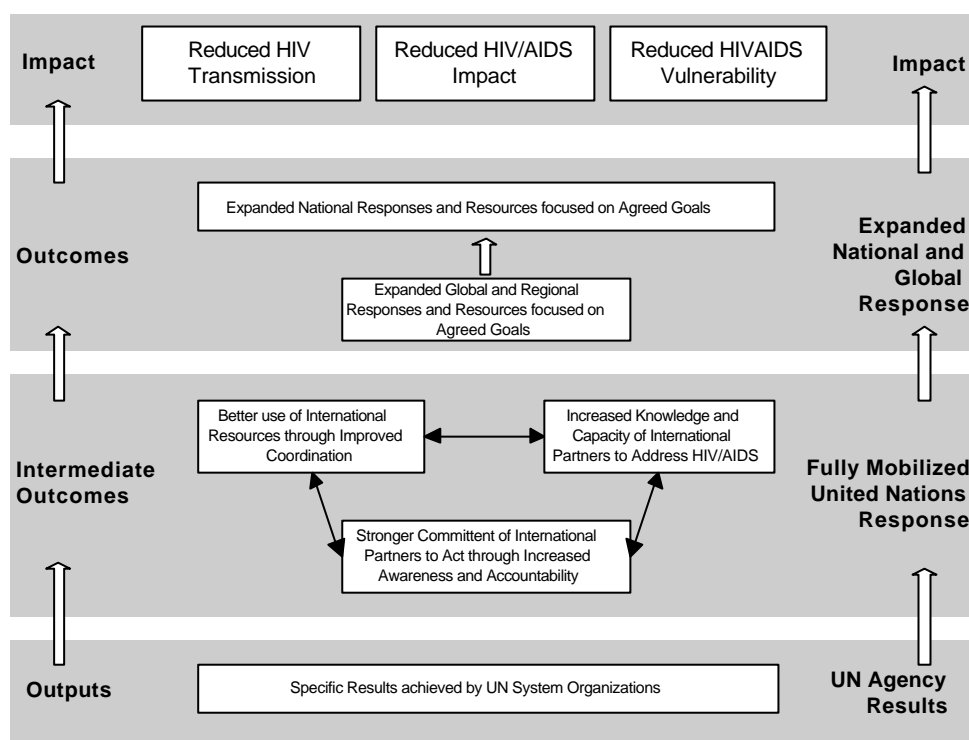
Impact

Reduced HIV Transmission

Reduced HIV/AIDS Impact

Reduced HIVAIDS Vulnerability

Impact

Outcomes

Expanded National Responses and Resources focused on Agreed Goals

Expanded Global and Regional Responses and Resources focused on Agreed Goals

Expanded National and Global Response

Intermediate Outcomes

Better use of International Resources through Improved Coordination

Increased Knowledge and Capacity of International Partners to Address HIV/AIDS

Stronger Committent of International Partners to Act through Increased Awareness and Accountability

Fully Mobilized United Nations Response

Outputs

Specific Results achieved by UN System Organizations

UN Agency Results